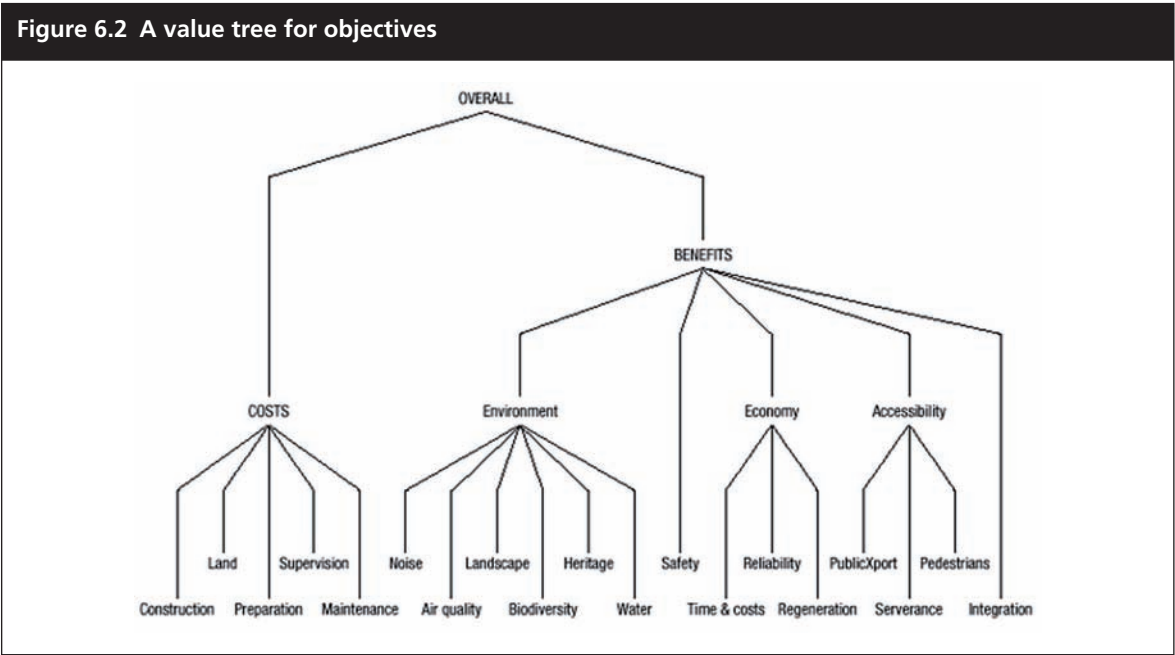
Figure 6.2 A value tree for objectives

OVERALL

COSTS

BENEFITS

Environment

Safety

Economy

Accessibility

Integration

Land

Supervision

Construction

Preparation

Maintenance

Noise

Landscape

Heritage

Air quality

Biodiversity

Water

Reliability

Time & costs

Regeneration

PublicXport

Pedestrians

Serverance